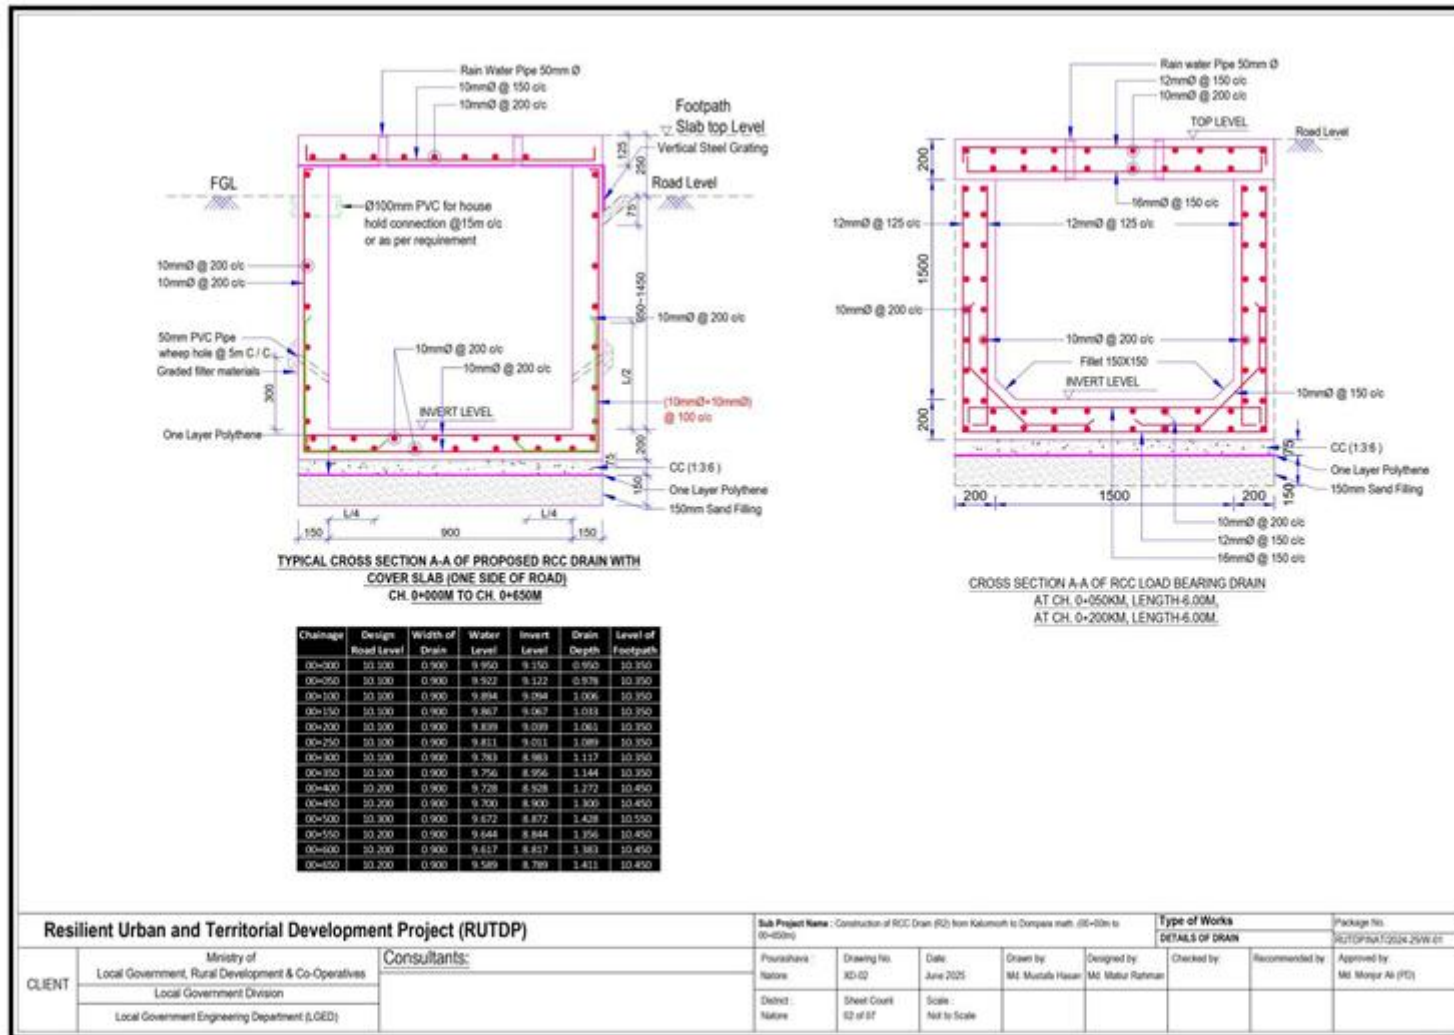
Rain Water Pipe 50mm Ø
10mmØ @ 150 c/c
10mmØ @ 200 c/c
Footpath
Slab top Level
Vertical Steel Grating
Road Level
FGL
Ø100mm PVC for house hold connection @15m c/c or as per requirement
125
250
75
10mmØ @ 200 c/c
10mmØ @ 200 c/c
900~1450
10mmØ @ 200 c/c
50mm PVC Pipe wheep hole @ 5m C / C
Graded filter materials
10mmØ @ 200 c/c
10mmØ @ 200 c/c
L/2
300
INVERT LEVEL
(10mmØ+10mmØ) @ 100 c/c
One Layer Polythene
200
75
CC (1:3:6 )
150
One Layer Polythene
150mm Sand Filling
L/4
L/4
150
900
150

TYPICAL CROSS SECTION A-A OF PROPOSED RCC DRAIN WITH COVER SLAB (ONE SIDE OF ROAD)
CH. 0+000M TO CH. 0+650M

| Chainage | Design Road Level | Width of Drain | Water Level | Invert Level | Drain Depth | Level of Footpath |
|---|---|---|---|---|---|---|
| 00+000 | 10.100 | 0.900 | 9.950 | 9.150 | 0.950 | 10.350 |
| 00+050 | 10.100 | 0.900 | 9.922 | 9.122 | 0.978 | 10.350 |
| 00+100 | 10.100 | 0.900 | 9.894 | 9.094 | 1.006 | 10.350 |
| 00+150 | 10.100 | 0.900 | 9.867 | 9.067 | 1.033 | 10.350 |
| 00+200 | 10.100 | 0.900 | 9.839 | 9.039 | 1.061 | 10.350 |
| 00+250 | 10.100 | 0.900 | 9.811 | 9.011 | 1.089 | 10.350 |
| 00+300 | 10.100 | 0.900 | 9.783 | 8.983 | 1.117 | 10.350 |
| 00+350 | 10.100 | 0.900 | 9.756 | 8.956 | 1.144 | 10.350 |
| 00+400 | 10.200 | 0.900 | 9.728 | 8.928 | 1.272 | 10.450 |
| 00+450 | 10.200 | 0.900 | 9.700 | 8.900 | 1.300 | 10.450 |
| 00+500 | 10.300 | 0.900 | 9.672 | 8.872 | 1.428 | 10.550 |
| 00+550 | 10.200 | 0.900 | 9.644 | 8.844 | 1.356 | 10.450 |
| 00+600 | 10.200 | 0.900 | 9.617 | 8.817 | 1.383 | 10.450 |
| 00+650 | 10.200 | 0.900 | 9.589 | 8.789 | 1.411 | 10.450 |

Rain water Pipe 50mm Ø
12mmØ @ 150 c/c
10mmØ @ 200 c/c
TOP LEVEL
Road Level
200
16mmØ @ 150 c/c
12mmØ @ 125 c/c
12mmØ @ 125 c/c
1500
10mmØ @ 200 c/c
10mmØ @ 200 c/c
Fillet 150X150
INVERT LEVEL
10mmØ @ 150 c/c
200
75
CC (1:3:6 )
One Layer Polythene
150mm Sand Filling
150
200
1500
200
10mmØ @ 200 c/c
12mmØ @ 150 c/c
16mmØ @ 150 c/c

CROSS SECTION A-A OF RCC LOAD BEARING DRAIN
AT CH. 0+050KM, LENGTH-6.00M,
AT CH. 0+200KM, LENGTH-6.00M.

Resilient Urban and Territorial Development Project (RUTDP)
CLIENT
Ministry of Local Government, Rural Development & Co-Operatives
Local Government Division
Local Government Engineering Department (LGED)
Consultants:
Sub Project Name : Construction of RCC Drain (R2) from Kalomoth to Dompara math. (00+00m to 00+650m)
Type of Works
DETAILS OF DRAIN
Package No.
RUTDP/NAT/2024-25/W-01
Pourashava : Natore
Drawing No. XD-02
Date: June 2025
Drawn by: Md. Mustafa Hasan
Designed by: Md. Matiur Rahman
Checked by:
Recommended by:
Approved by: Md. Monjur Ali (PD)
District : Natore
Sheet Count 02 of 07
Scale : Not to Scale